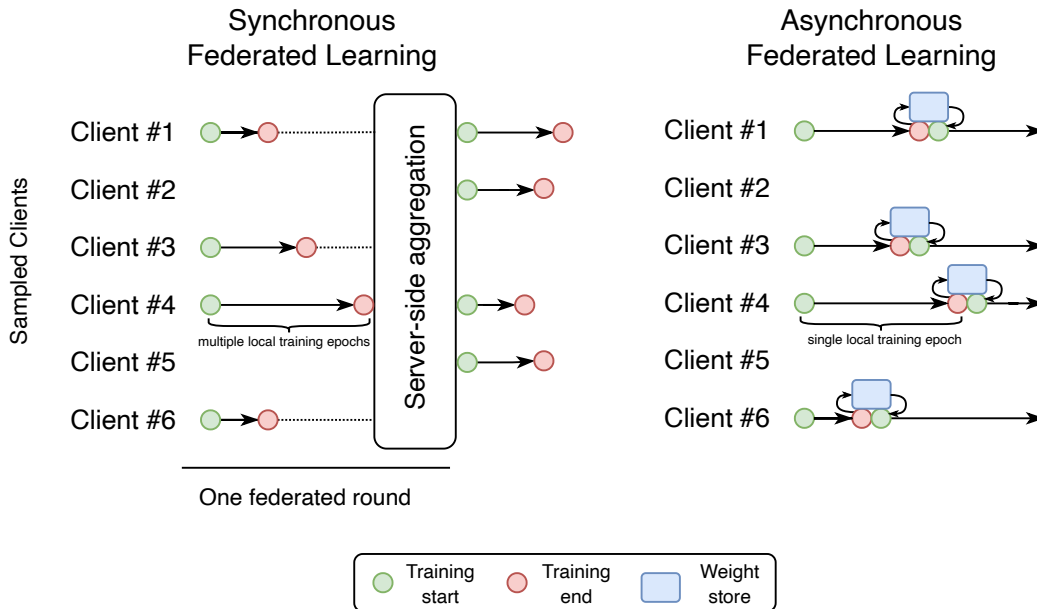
Synchronous Federated Learning

Asynchronous Federated Learning

Sampled Clients

Client #1
Client #2
Client #3
Client #4
Client #5
Client #6

multiple local training epochs

Server-side aggregation

One federated round

Client #1
Client #2
Client #3
Client #4
Client #5
Client #6

single local training epoch

Training start

Training end

Weight store